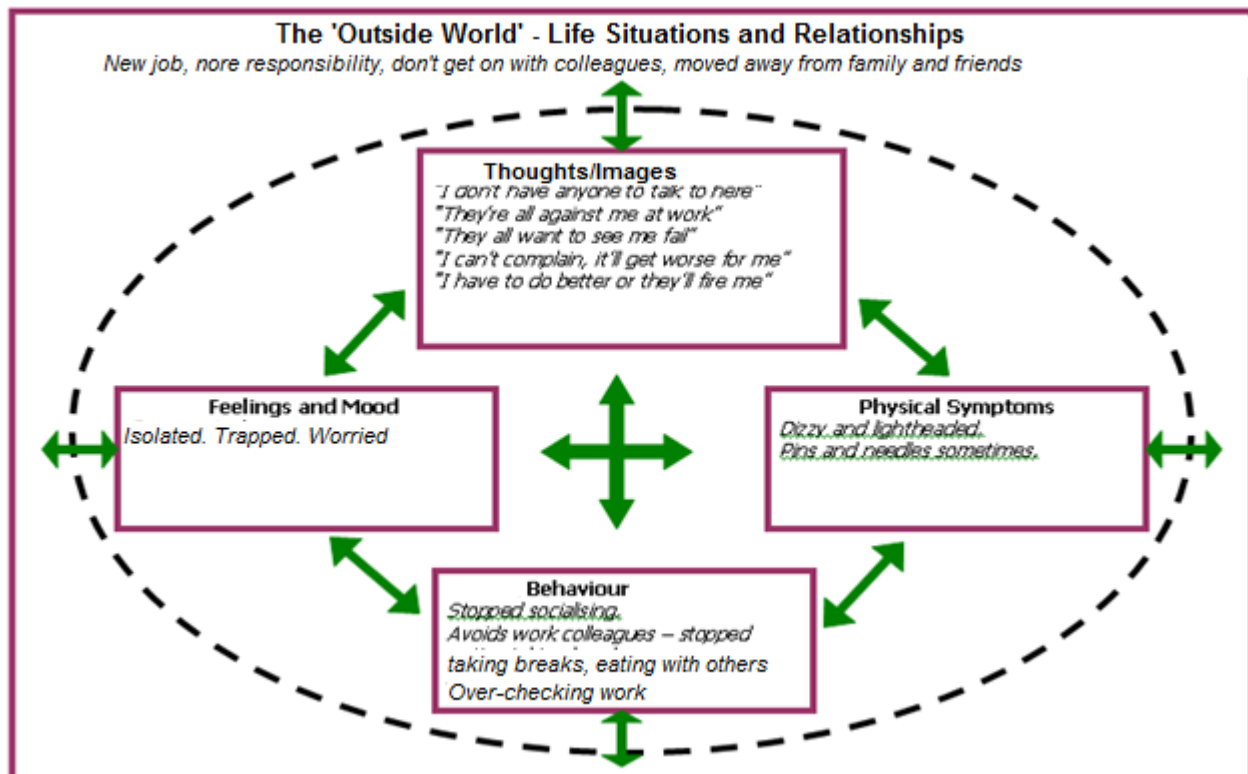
The 'Outside World' - Life Situations and Relationships

New job, nore responsibility, don't get on with colleagues, moved away from family and friends

Thoughts/Images

"I don't have anyone to talk to here"
"They're all against me at work"
"They all want to see me fail"
"I can't complain, it'll get worse for me"
"I have to do better or they'll fire me"

Feelings and Mood

Isolated. Trapped. Worried

Physical Symptoms

Dizzy and lightheaded.
Pins and needles sometimes.

Behaviour

Stopped socialising.
Avoids work colleagues – stopped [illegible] taking breaks, eating with others
Over-checking work